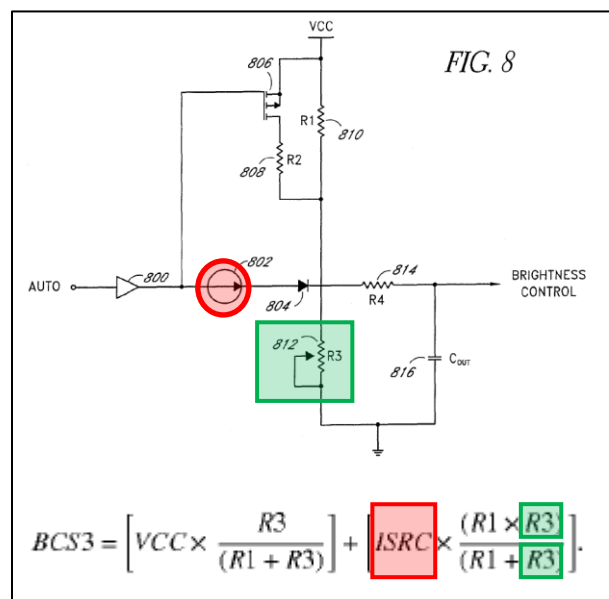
VCC

FIG. 8

806

R1

810

R2

808

AUTO

800

802

804

814

R4

BRIGHTNESS CONTROL

812

R3

816

$C_{OUT}$

$BCS3 = \left[VCC \times \frac{R3}{(R1 + R3)}\right] + \left[ISRC \times \frac{(R1 \times R3)}{(R1 + R3)}\right].$